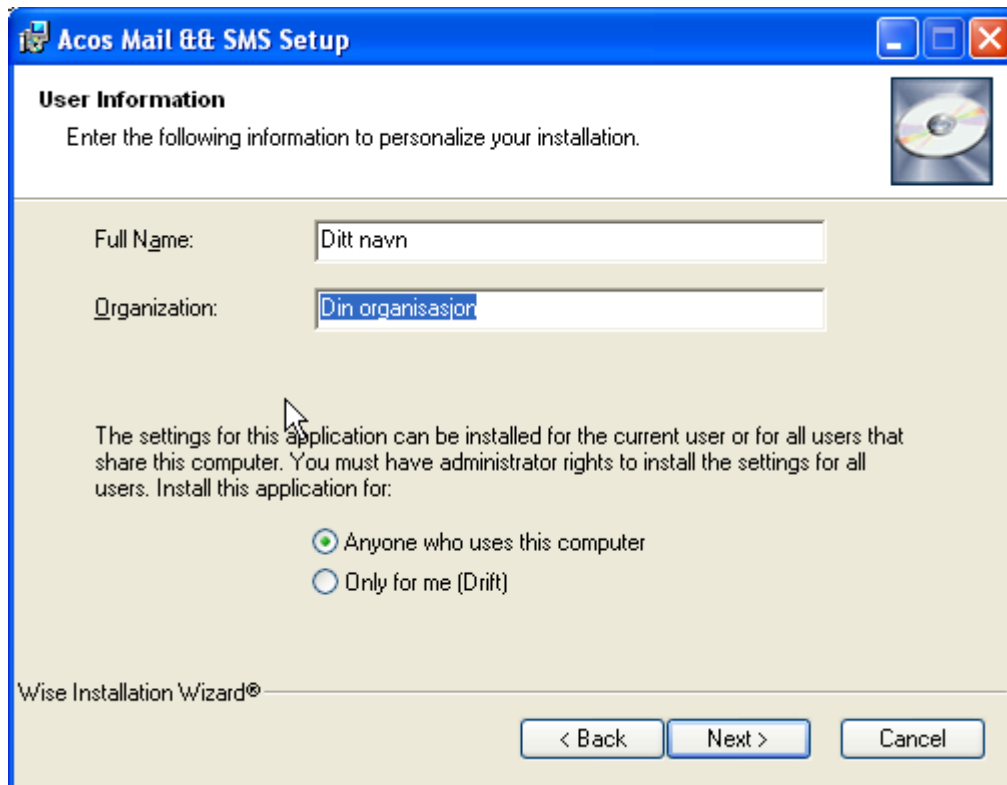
Acos Mail && SMS Setup

User Information

Enter the following information to personalize your installation.

Full Name: Ditt navn

Organization: Din organisasjon

The settings for this application can be installed for the current user or for all users that share this computer. You must have administrator rights to install the settings for all users. Install this application for:

Anyone who uses this computer

Only for me (Drift)

Wise Installation Wizard®

< Back

Next >

Cancel